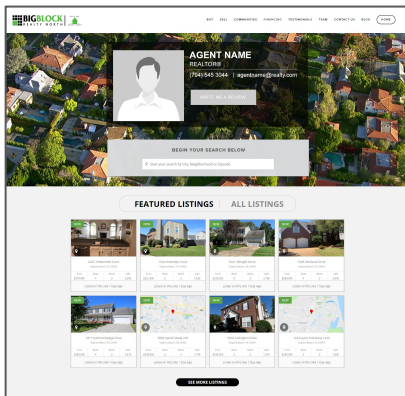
BIG BLOCK REALTY NORTH

BUY SELL COMMUNITIES FINANCING TESTIMONIALS TEAM CONTACT US BLOG HOME

AGENT NAME
REALTOR®
(704) 545 3044 | agentname@realty.com

WRITE ME A REVIEW

BEGIN YOUR SEARCH BELOW

Start your search by City, Neighborhood or Zipcode

FEATURED LISTINGS ALL LISTINGS

SEE MORE LISTINGS